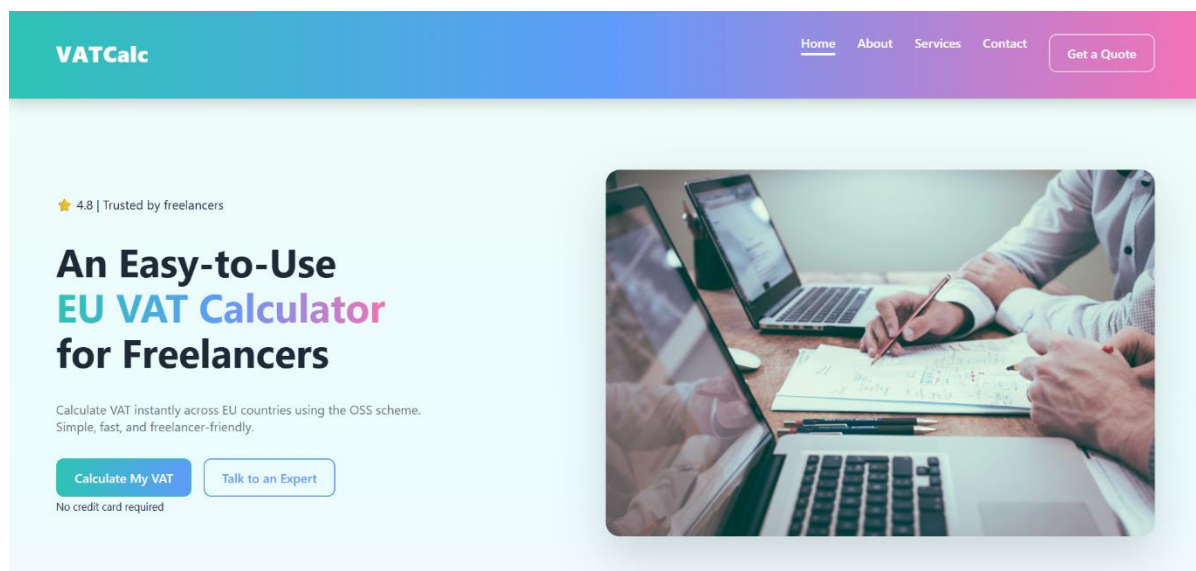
VATCalc

Home About Services Contact Get a Quote

4.8 | Trusted by freelancers

An Easy-to-Use
EU VAT Calculator
for Freelancers

Calculate VAT instantly across EU countries using the OSS scheme. Simple, fast, and freelancer-friendly.

Calculate My VAT Talk to an Expert

No credit card required